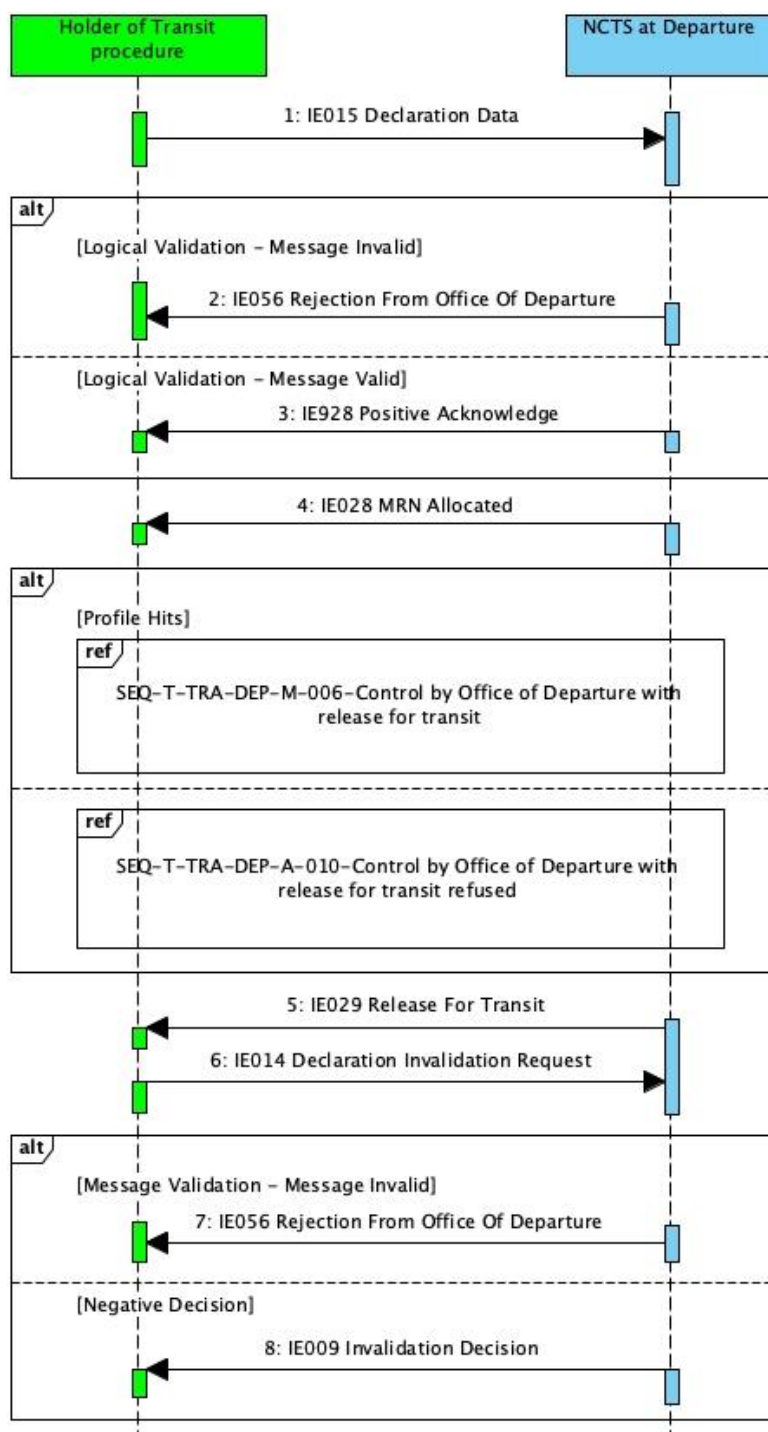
Holder of Transit procedure

NCTS at Departure

1: IE015 Declaration Data

alt

[Logical Validation - Message Invalid]

2: IE056 Rejection From Office Of Departure

[Logical Validation - Message Valid]

3: IE928 Positive Acknowledge

4: IE028 MRN Allocated

alt

[Profile Hits]

ref

SEQ-T-TRA-DEP-M-006-Control by Office of Departure with release for transit

ref

SEQ-T-TRA-DEP-A-010-Control by Office of Departure with release for transit refused

5: IE029 Release For Transit

6: IE014 Declaration Invalidation Request

alt

[Message Validation - Message Invalid]

7: IE056 Rejection From Office Of Departure

[Negative Decision]

8: IE009 Invalidation Decision